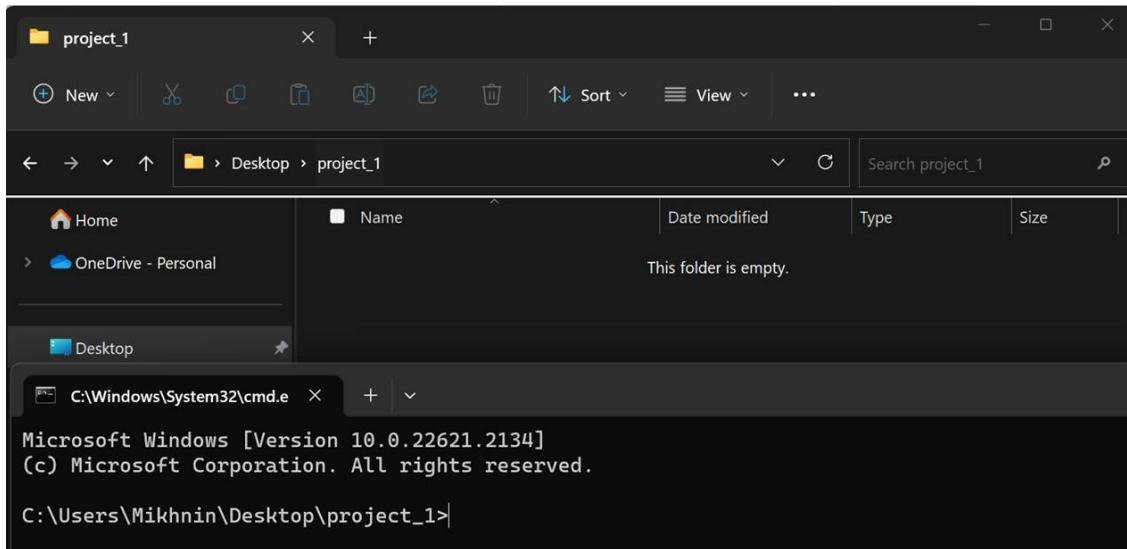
project_1 × +

New Sort View ...

Desktop › project_1

Search project_1

Home

OneDrive - Personal

Desktop

| Name | Date modified | Type | Size |
|---|---|---|---|

This folder is empty.

C:\Windows\System32\cmd.e × +

Microsoft Windows [Version 10.0.22621.2134]
(c) Microsoft Corporation. All rights reserved.

C:\Users\Mikhnin\Desktop\project_1>